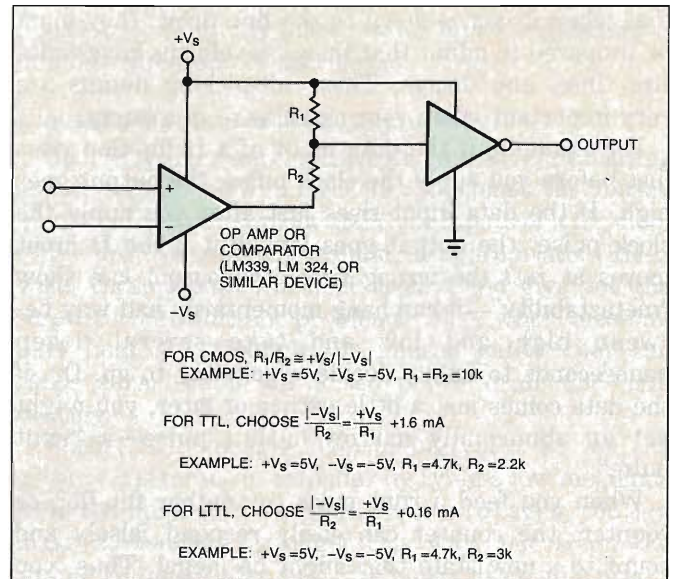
$+V_S$

$R_1$

$R_2$

OUTPUT

OP AMP OR COMPARATOR (LM339, LM 324, OR SIMILAR DEVICE)

$-V_S$

FOR CMOS, $R_1/R_2 \cong +V_S/|-V_S|$
EXAMPLE: $+V_S=5V$, $-V_S=-5V$, $R_1=R_2=10k$

FOR TTL, CHOOSE $\frac{|-V_S|}{R_2}=\frac{+V_S}{R_1}$ +1.6 mA

EXAMPLE: $+V_S=5V$, $-V_S=-5V$, $R_1=4.7k$, $R_2=2.2k$

FOR LTTL, CHOOSE $\frac{|-V_S|}{R_2}=\frac{+V_S}{R_1}$ +0.16 mA

EXAMPLE: $+V_S=5V$, $-V_S=-5V$, $R_1=4.7k$, $R_2=3k$